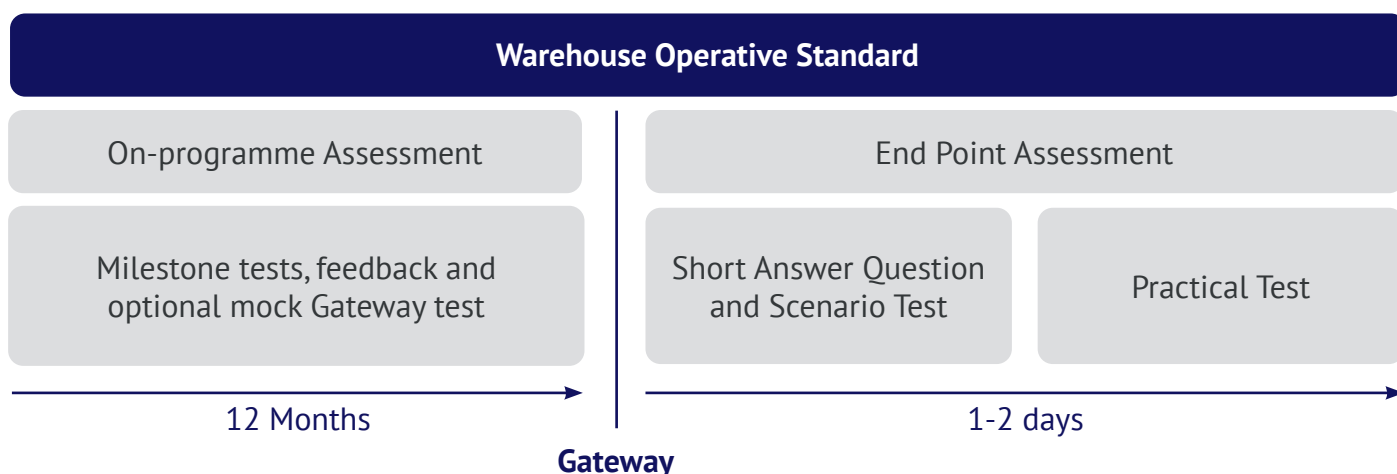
Warehouse Operative Standard

On-programme Assessment

Milestone tests, feedback and optional mock Gateway test

End Point Assessment

Short Answer Question and Scenario Test

Practical Test

12 Months

1-2 days

Gateway